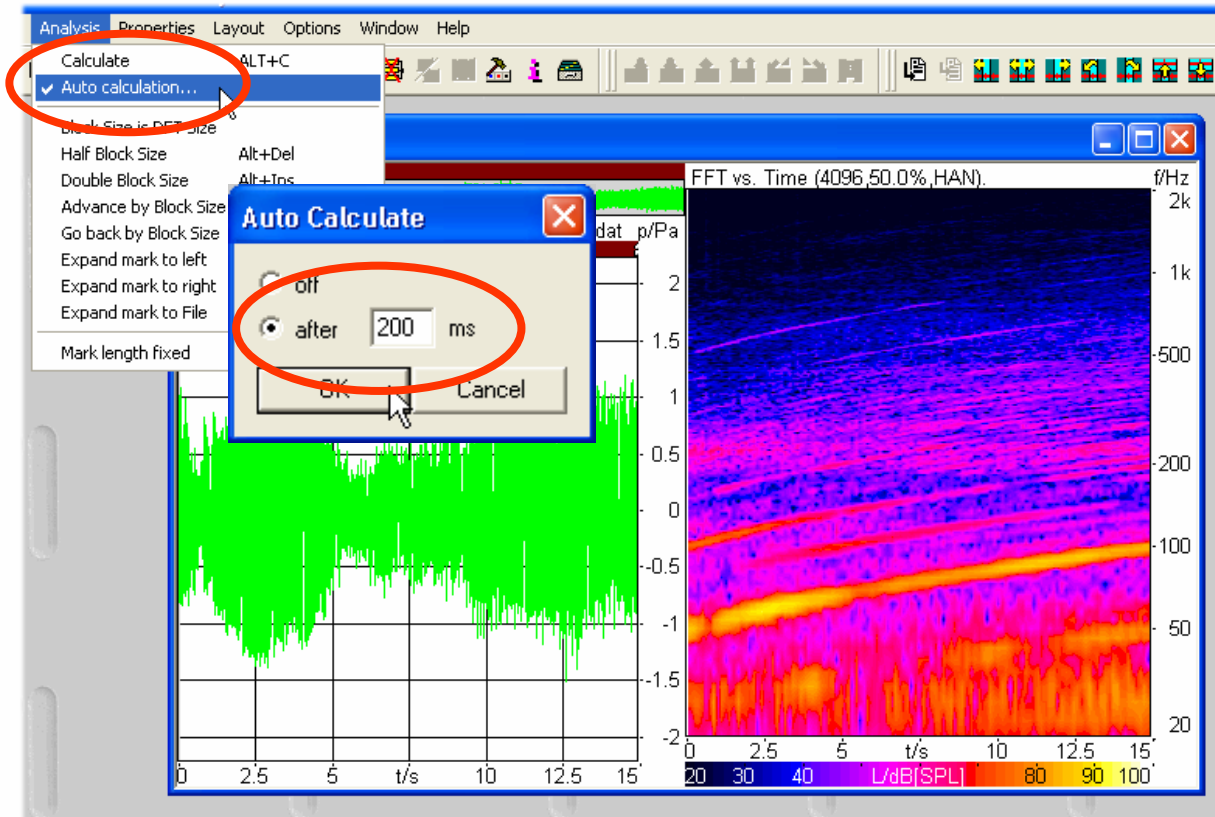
Analysis Properties Layout Options Window Help

Calculate ALT+C
✔ Auto calculation...
Block Size is DFT Size
Half Block Size Alt+Del
Double Block Size Alt+Ins
Advance by Block Size
Go back by Block Size
Expand mark to left
Expand mark to right
Expand mark to File
Mark length fixed

Auto Calculate
off
after 200 ms
OK Cancel

dat p/Pa
2
1.5
1
0.5
0
-0.5
-1
-1.5
-2
0 2.5 5 t/s 10 12.5 15

FFT vs. Time (4096,50.0%,HAN).
f/Hz
2k
1k
500
200
100
50
20
0 2.5 5 t/s 10 12.5 15
20 30 40 L/dB[SPL] 80 90 100